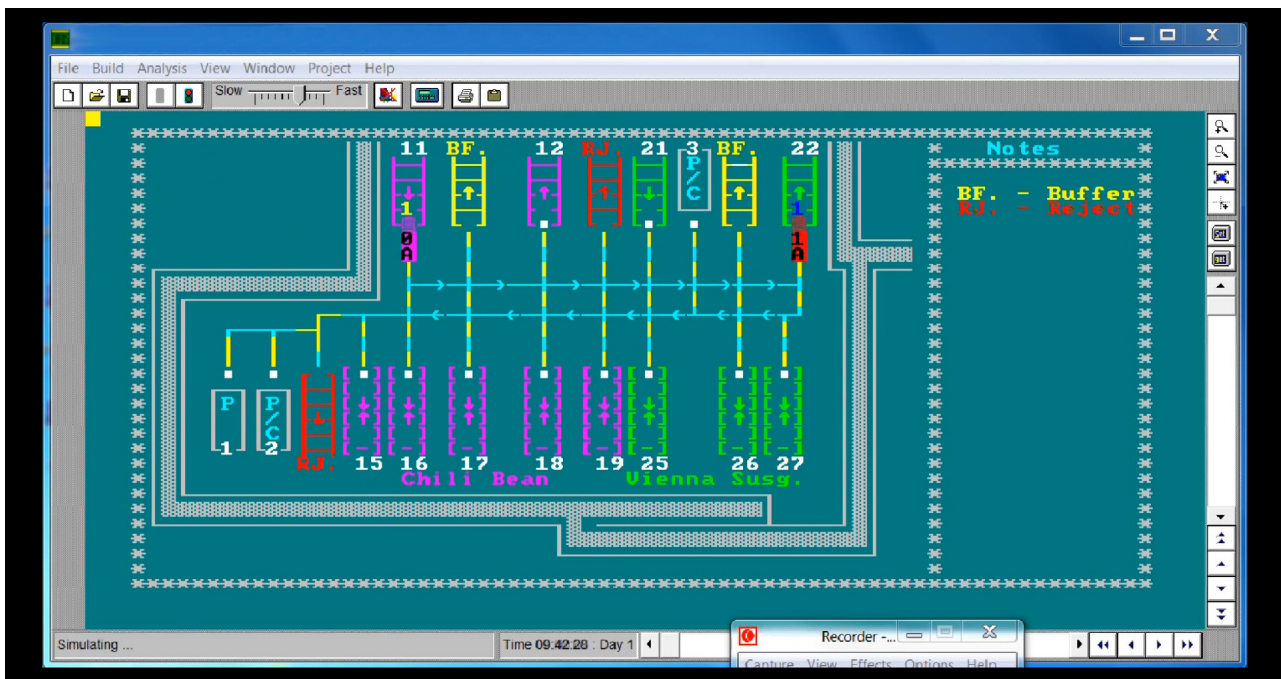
File Build Analysis View Window Project Help

Slow Fast

11 BF. 12 RJ. 21 3 BF. 22

P/C

1

0 A

1

1 A

Notes

BF. - Buffer
RJ. - Reject

P 1

P/C 2

RJ. 15 16 17 18 19 25 26 27

Chili Bean Vienna Susg.

Simulating ...

Time 09:42:28 : Day 1

Recorder -...

Capture View Effects Options Help